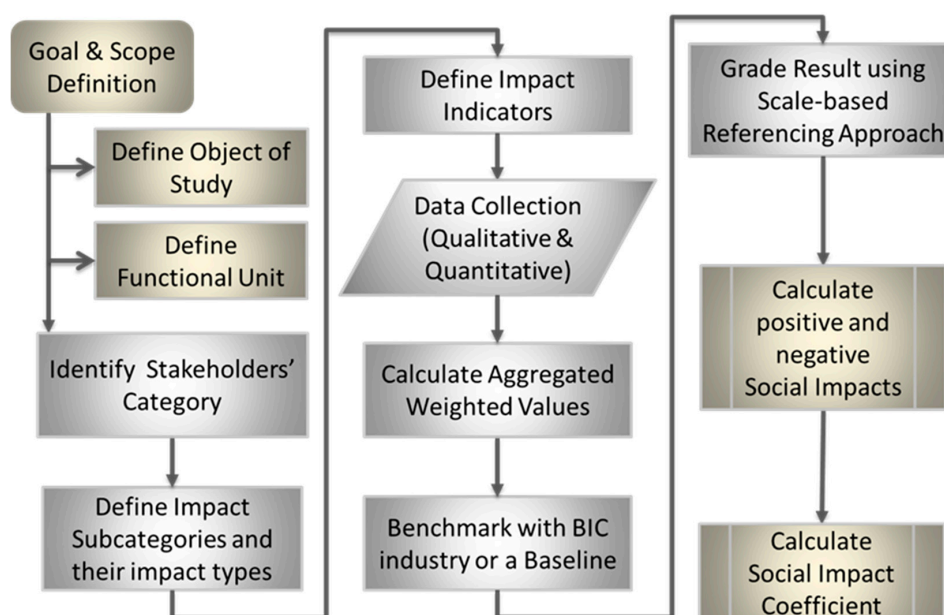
Goal & Scope Definition

Define Object of Study

Define Functional Unit

Identify Stakeholders' Category

Define Impact Subcategories and their impact types

Define Impact Indicators

Data Collection (Qualitative & Quantitative)

Calculate Aggregated Weighted Values

Benchmark with BIC industry or a Baseline

Grade Result using Scale-based Referencing Approach

Calculate positive and negative Social Impacts

Calculate Social Impact Coefficient